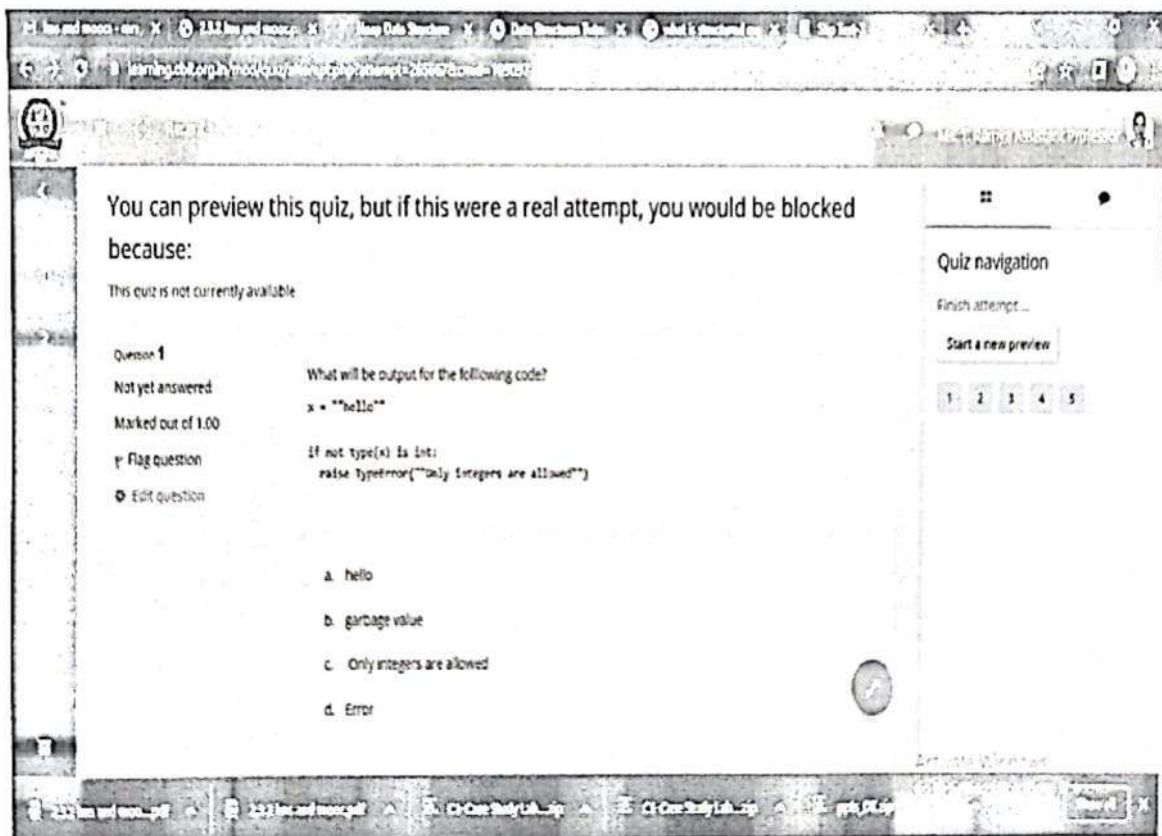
You can preview this quiz, but if this were a real attempt, you would be blocked because:

This quiz is not currently available

Question 1

Not yet answered

Marked out of 1.00

Flag question

Edit question

What will be output for the following code?

x = ""hello""

if not type(x) is int:
  raise TypeError(""Only integers are allowed"")

a. hello

b. garbage value

c. Only integers are allowed

d. Error

Quiz navigation

Finish attempt ...

Start a new preview

1 2 3 4 5

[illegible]